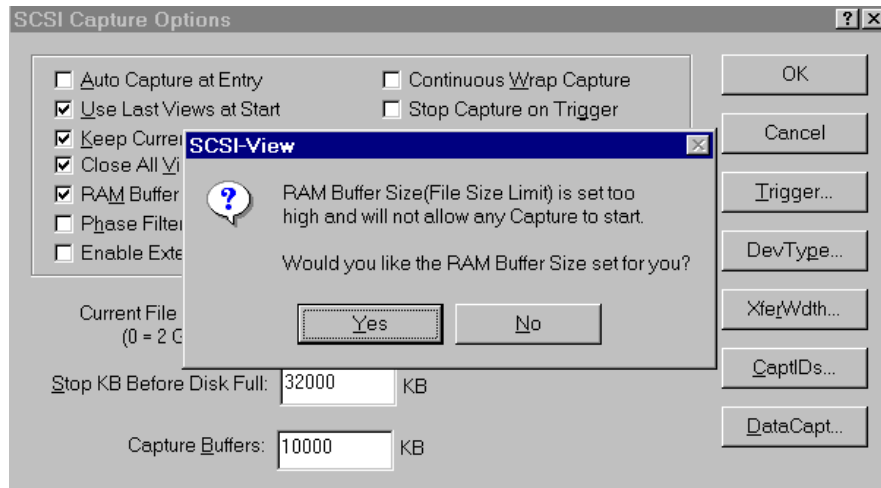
SCSI Capture Options

?

Auto Capture at Entry
Use Last Views at Start
Keep Curre
Close All Vi
RAM Buffer
Phase Filte
Enable Exte

Continuous Wrap Capture
Stop Capture on Trigger

OK
Cancel
Trigger...
DevType...
XferWdth...
CaptIDs...
DataCapt...

SCSI-View

RAM Buffer Size(File Size Limit) is set too high and will not allow any Capture to start.

Would you like the RAM Buffer Size set for you?

Yes
No

Current File
(0 = 2 G

Stop KB Before Disk Full: 32000 KB

Capture Buffers: 10000 KB